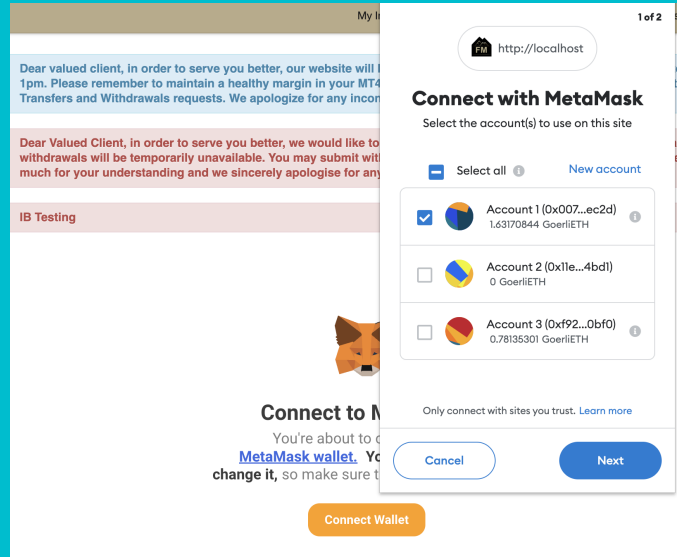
My I

Dear valued client, in order to serve you better, our website will 1pm. Please remember to maintain a healthy margin in your MT4 Transfers and Withdrawals requests. We apologize for any incon

Dear Valued Client, in order to serve you better, we would like to withdrawals will be temporarily unavailable. You may submit wit much for your understanding and we sincerely apologise for any

IB Testing

Connect to M

You're about to c

MetaMask wallet. Yo

change it, so make sure t

Connect Wallet

1 of 2

FM http://localhost

Connect with MetaMask

Select the account(s) to use on this site

Select all

New account

Account 1 (0x007...ec2d)
1.63170844 GoerliETH

Account 2 (0x11e...4bd1)
0 GoerliETH

Account 3 (0xf92...0bf0)
0.78135301 GoerliETH

Only connect with sites you trust. Learn more

Cancel

Next